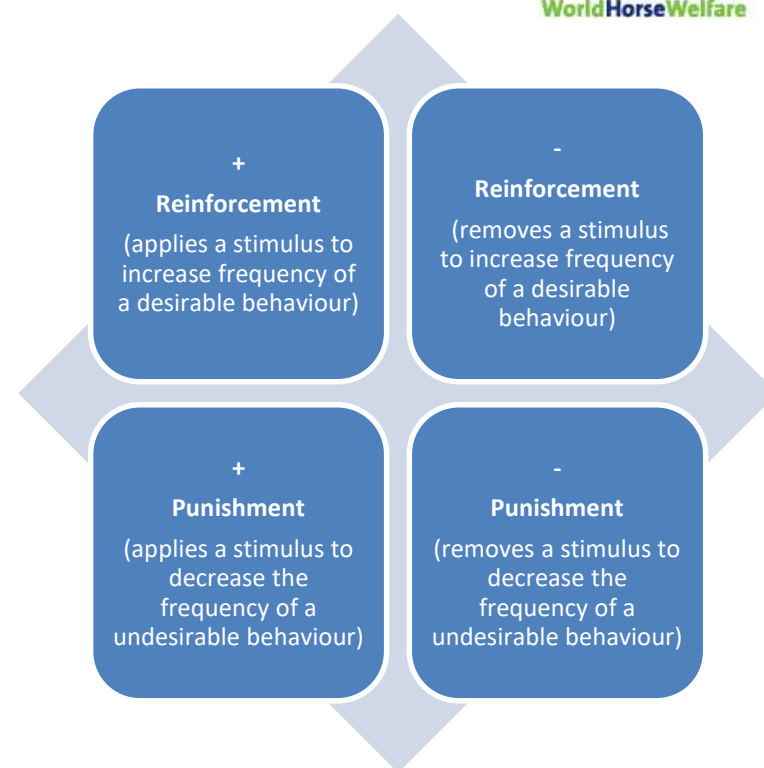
WorldHorseWelfare

+
Reinforcement
(applies a stimulus to increase frequency of a desirable behaviour)

-
Reinforcement
(removes a stimulus to increase frequency of a desirable behaviour)

+
Punishment
(applies a stimulus to decrease the frequency of a undesirable behaviour)

-
Punishment
(removes a stimulus to decrease the frequency of a undesirable behaviour)